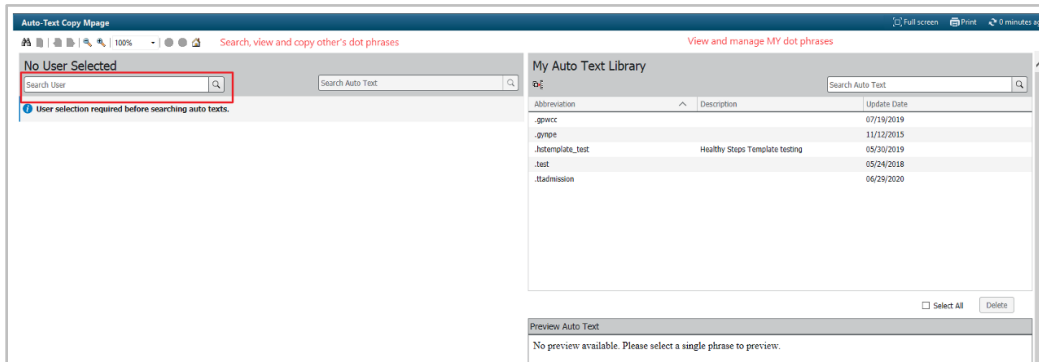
Auto-Text Copy Mpage

Full screen Print 0 minutes ag

100%

Search, view and copy other's dot phrases

View and manage MY dot phrases

No User Selected

Search User

Search Auto Text

User selection required before searching auto texts.

My Auto Text Library

Search Auto Text

| Abbreviation | Description | Update Date |
|---|---|---|
| .gpwcc | | 07/19/2019 |
| .gynpe | | 11/12/2015 |
| .hstemplate_test | Healthy Steps Template testing | 05/30/2019 |
| .test | | 05/24/2018 |
| .ttadmission | | 06/29/2020 |

Select All

Delete

Preview Auto Text

No preview available. Please select a single phrase to preview.